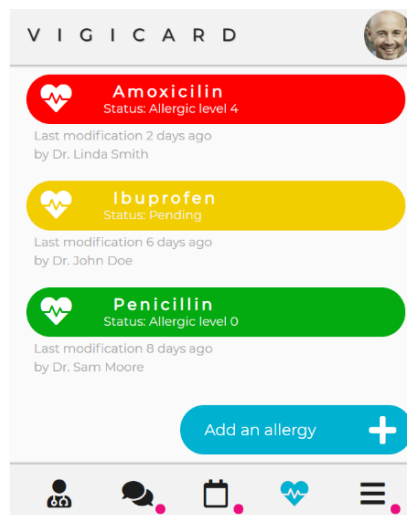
VIGICARD

Amoxicilin
Status: Allergic level 4

Last modification 2 days ago
by Dr. Linda Smith

Ibuprofen
Status: Pending

Last modification 6 days ago
by Dr. John Doe

Penicillin
Status: Allergic level 0

Last modification 8 days ago
by Dr. Sam Moore

Add an allergy